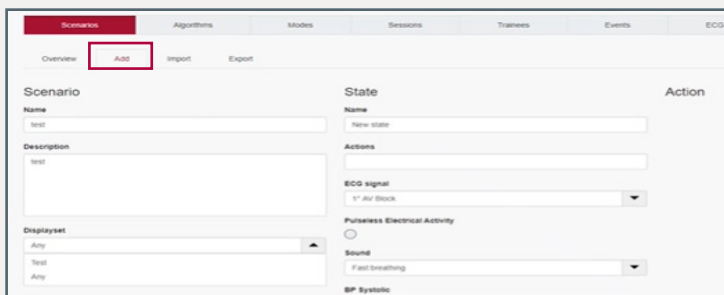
Scenarios Algorithms Modes Sessions Trainees Events ECG

Overview Add Import Export

Scenario

Name

test

Description

test

Displayset

Any

Test

Any

State

Name

New state

Actions

ECG signal

1° AV Block

Pulseless Electrical Activity

Sound

Fast breathing

BP Systolic

Action